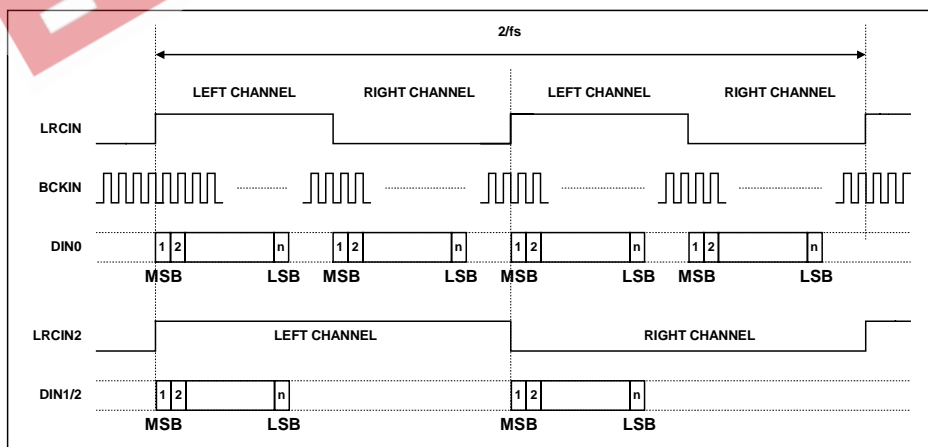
2/fs

LEFT CHANNEL RIGHT CHANNEL LEFT CHANNEL RIGHT CHANNEL

LRCIN

BCKIN

DIN0

1 2 n 1 2 n 1 2 n 1 2 n

MSB LSB MSB LSB MSB LSB MSB LSB

LRCIN2

LEFT CHANNEL RIGHT CHANNEL

DIN1/2

1 2 n 1 2 n

MSB LSB MSB LSB